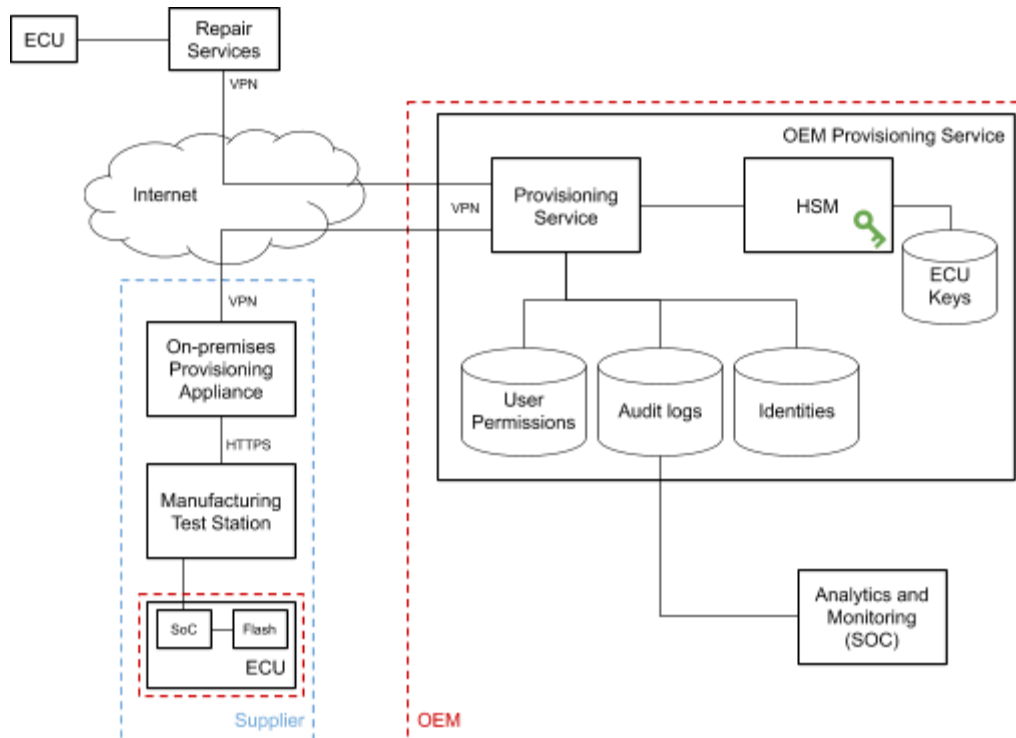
ECU

Repair Services

VPN

Internet

VPN

OEM Provisioning Service

Provisioning Service

HSM

ECU Keys

VPN

On-premises Provisioning Appliance

HTTPS

Manufacturing Test Station

SoC

Flash

ECU

User Permissions

Audit logs

Identities

Analytics and Monitoring (SOC)

Supplier

OEM